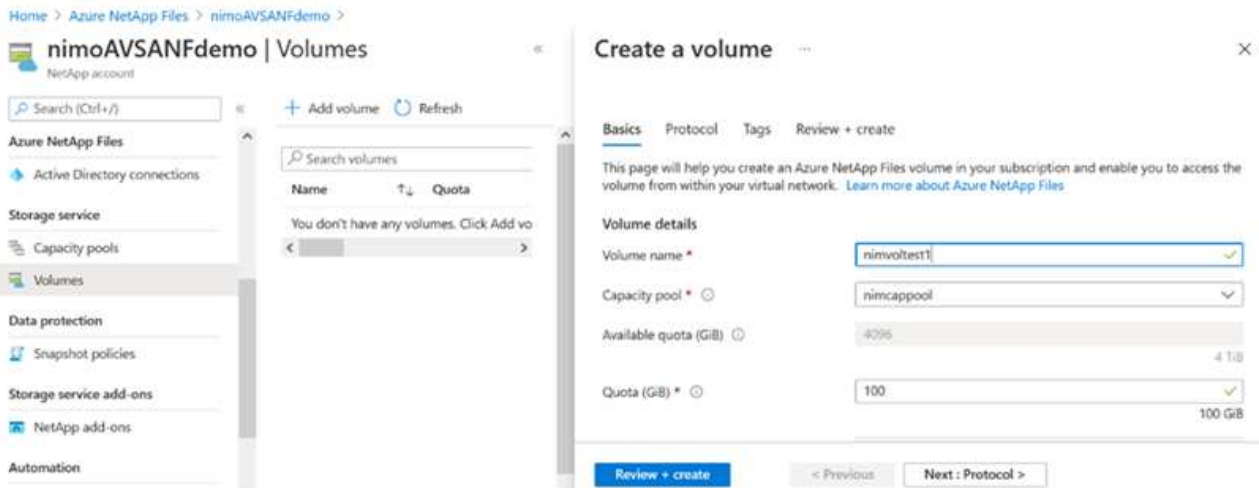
Home > Azure NetApp Files > nimoAVSANFdemo >

nimoAVSANFdemo | Volumes
NetApp account

Search (Ctrl+/)

Azure NetApp Files

Active Directory connections

Storage service

Capacity pools

Volumes

Data protection

Snapshot policies

Storage service add-ons

NetApp add-ons

Automation

+ Add volume  Refresh

Search volumes

| Name | Quota |
|---|---|
| You don't have any volumes. Click Add vo | |

Create a volume ...

Basics  Protocol  Tags  Review + create

This page will help you create an Azure NetApp Files volume in your subscription and enable you to access the volume from within your virtual network. Learn more about Azure NetApp Files

Volume details

Volume name * nimvoltest1

Capacity pool * nimcappool

Available quota (GiB) 4096
4 TiB

Quota (GiB) * 100
100 GiB

Review + create  < Previous  Next : Protocol >